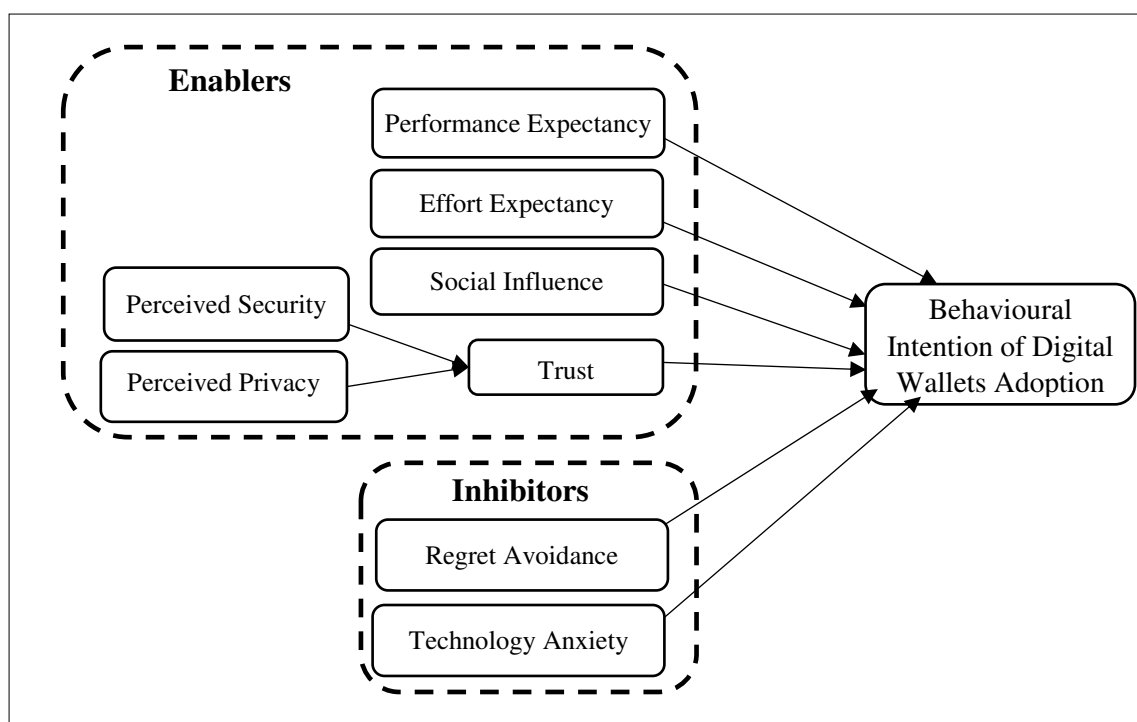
Enablers

Performance Expectancy

Effort Expectancy

Social Influence

Perceived Security

Perceived Privacy

Trust

Behavioural Intention of Digital Wallets Adoption

Inhibitors

Regret Avoidance

Technology Anxiety